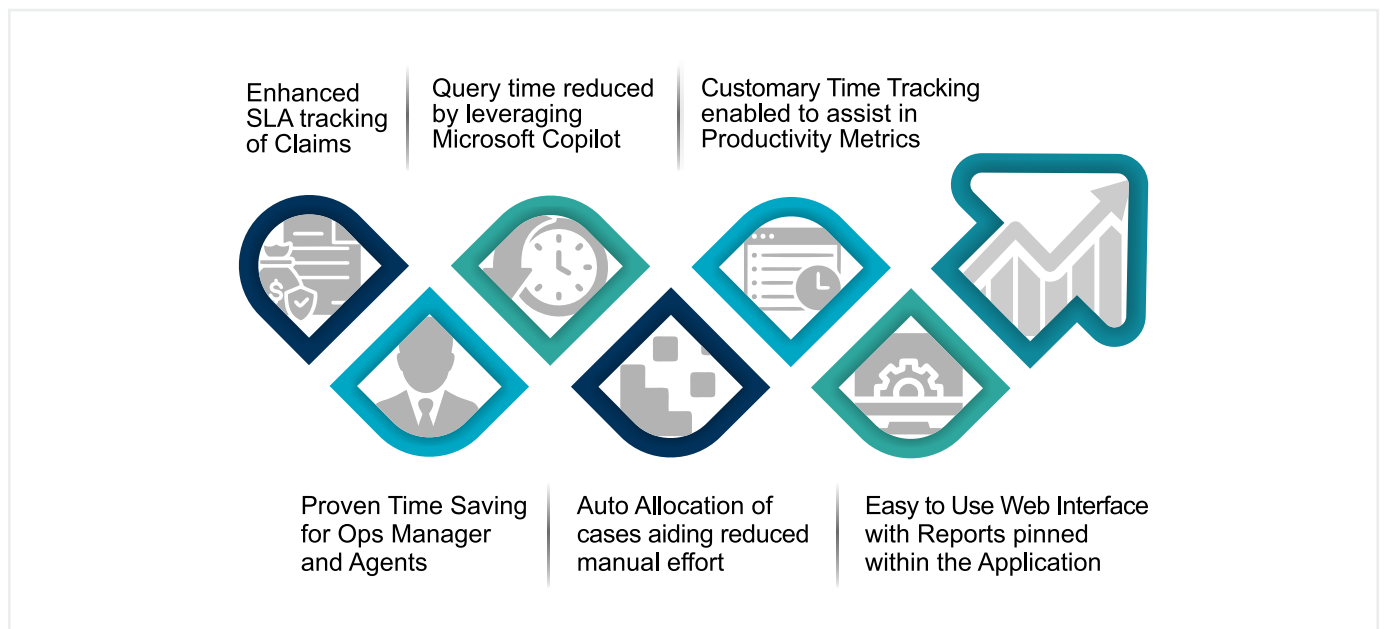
Enhanced SLA tracking of Claims

Query time reduced by leveraging Microsoft Copilot

Customary Time Tracking enabled to assist in Productivity Metrics

Proven Time Saving for Ops Manager and Agents

Auto Allocation of cases aiding reduced manual effort

Easy to Use Web Interface with Reports pinned within the Application